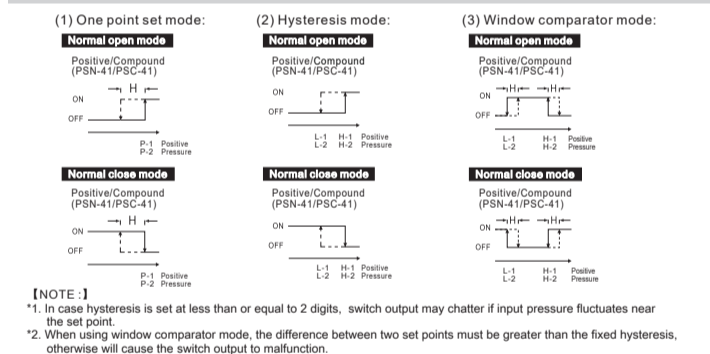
(1) One point set mode:

Normal open mode

Positive/Compound (PSN-41/PSC-41)

H

ON

OFF

P-1 Positive
P-2 Pressure

Normal close mode

Positive/Compound (PSN-41/PSC-41)

H

ON

OFF

P-1 Positive
P-2 Pressure

(2) Hysteresis mode:

Normal open mode

Positive/Compound (PSN-41/PSC-41)

ON

OFF

L-1 H-1 Positive
L-2 H-2 Pressure

Normal close mode

Positive/Compound (PSN-41/PSC-41)

ON

OFF

L-1 H-1 Positive
L-2 H-2 Pressure

(3) Window comparator mode:

Normal open mode

Positive/Compound (PSN-41/PSC-41)

H H

ON

OFF

L-1 H-1 Positive
L-2 H-2 Pressure

Normal close mode

Positive/Compound (PSN-41/PSC-41)

H H

ON

OFF

L-1 H-1 Positive
L-2 H-2 Pressure

【NOTE :】
*1. In case hysteresis is set at less than or equal to 2 digits, switch output may chatter if input pressure fluctuates near the set point.
*2. When using window comparator mode, the difference between two set points must be greater than the fixed hysteresis, otherwise will cause the switch output to malfunction.